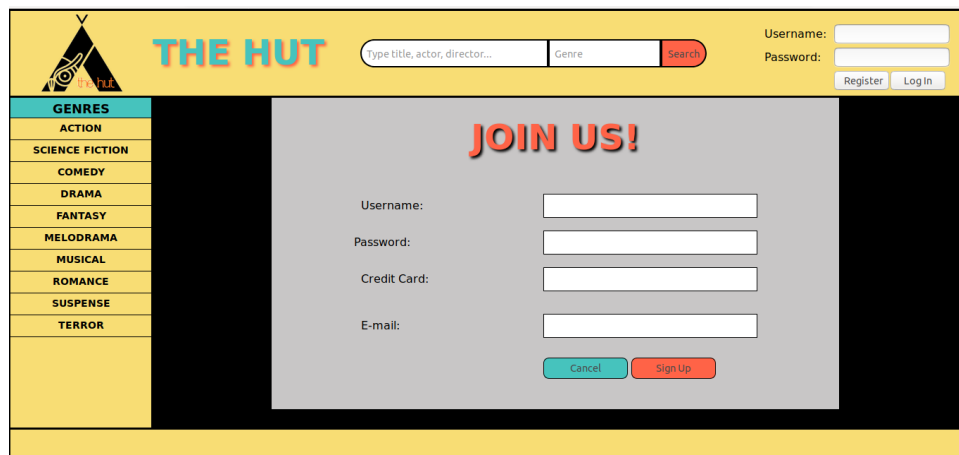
the hut

THE HUT

Type title, actor, director...
Genre
Search

Username:
Password:
Register
Log In

GENRES
ACTION
SCIENCE FICTION
COMEDY
DRAMA
FANTASY
MELODRAMA
MUSICAL
ROMANCE
SUSPENSE
TERROR

JOIN US!

Username:
Password:
Credit Card:
E-mail:

Cancel
Sign Up